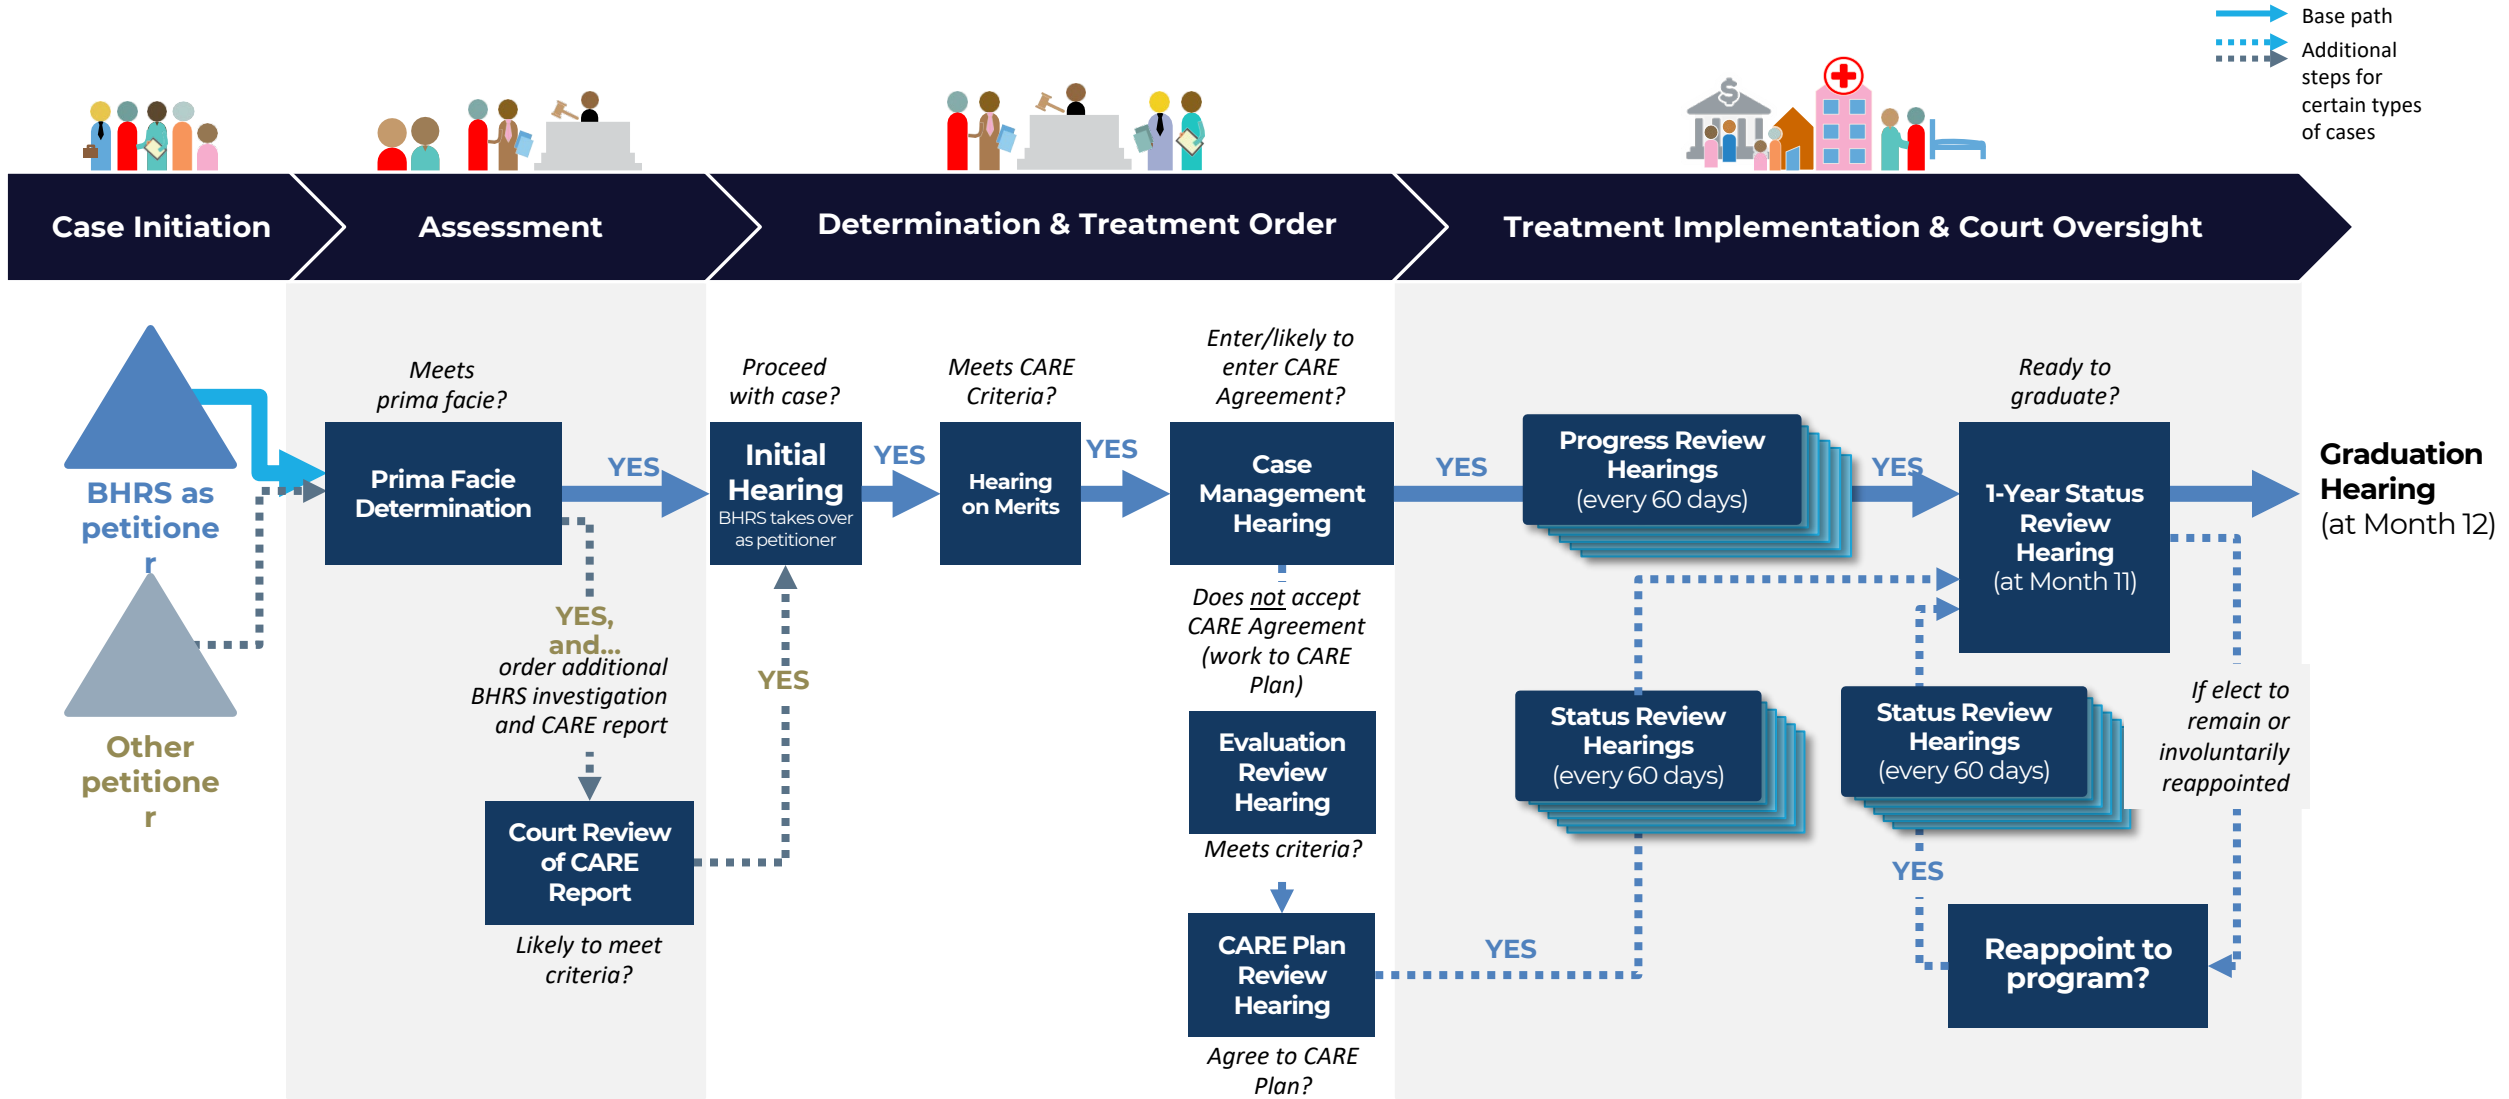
Base path

Additional steps for certain types of cases

Case Initiation

Assessment

Determination & Treatment Order

Treatment Implementation & Court Oversight

BHRS as petitioner

Other petitioner

Meets prima facie?

Prima Facie Determination

YES

YES, and...

order additional BHRS investigation and CARE report

Court Review of CARE Report

Likely to meet criteria?

YES

Proceed with case?

Initial Hearing

BHRS takes over as petitioner

YES

Meets CARE Criteria?

Hearing on Merits

YES

Enter/likely to enter CARE Agreement?

Case Management Hearing

Does not accept CARE Agreement (work to CARE Plan)

Evaluation Review Hearing

Meets criteria?

CARE Plan Review Hearing

Agree to CARE Plan?

YES

Progress Review Hearings (every 60 days)

YES

YES

Status Review Hearings (every 60 days)

Ready to graduate?

1-Year Status Review Hearing (at Month 11)

Status Review Hearings (every 60 days)

YES

If elect to remain or involuntarily reappointed

Reappoint to program?

Graduation Hearing (at Month 12)